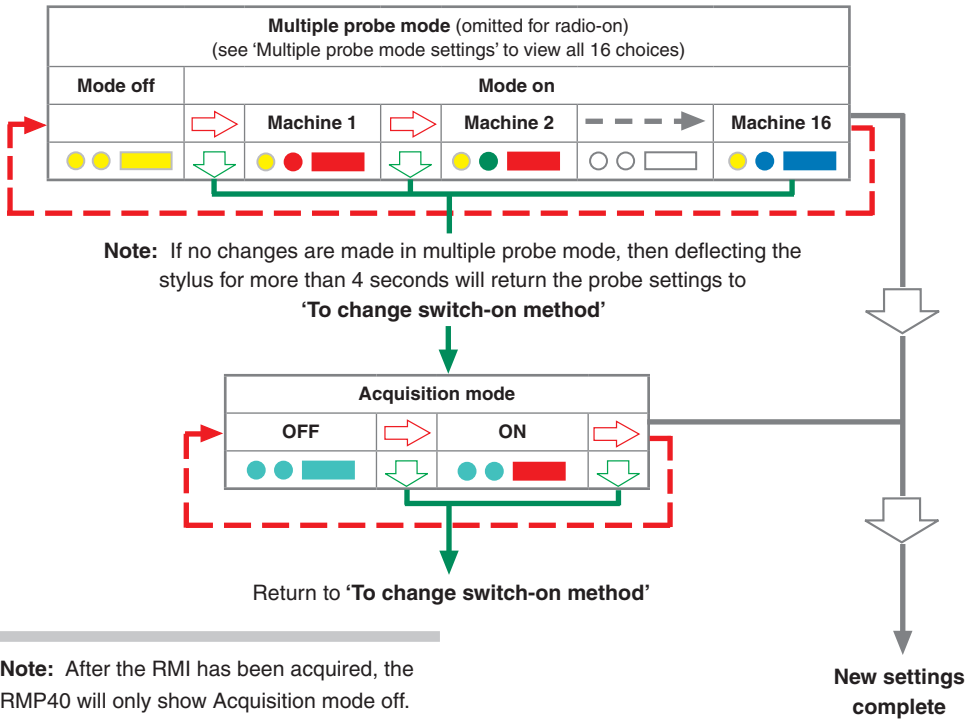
**Multiple probe mode** (omitted for radio-on)
(see 'Multiple probe mode settings' to view all 16 choices)

| Mode off | Mode on | | | | | |
|---|---|---|---|---|---|---|
| | | Machine 1 | | Machine 2 | | Machine 16 |

**Note:** If no changes are made in multiple probe mode, then deflecting the stylus for more than 4 seconds will return the probe settings to **'To change switch-on method'**

**Acquisition mode**

| OFF | | ON | |
|---|---|---|---|

Return to **'To change switch-on method'**

**Note:** After the RMI has been acquired, the RMP40 will only show Acquisition mode off.

**New settings complete**